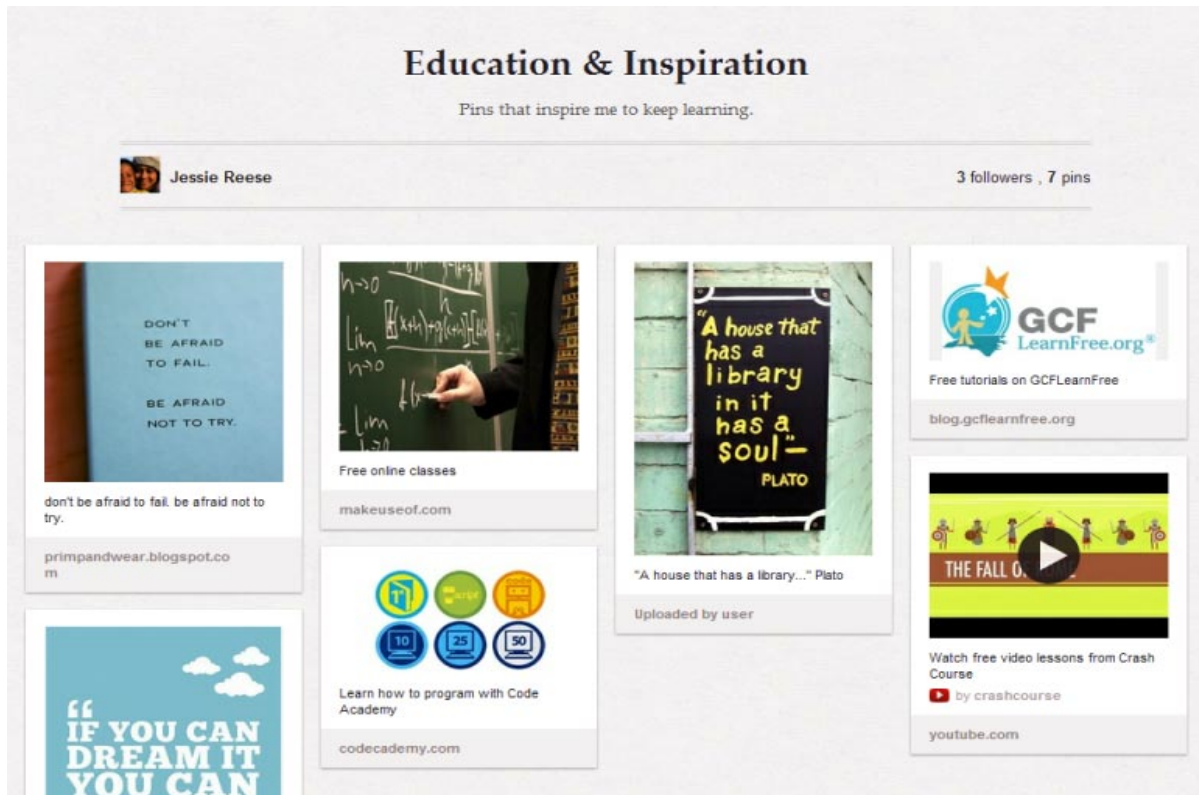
Education & Inspiration

Pins that inspire me to keep learning.

Jessie Reese

3 followers , 7 pins

DON'T BE AFRAID TO FAIL. BE AFRAID NOT TO TRY.

don't be afraid to fail. be afraid not to try.

primpandwear.blogspot.com

"IF YOU CAN DREAM IT YOU CAN

Free online classes

makeuseof.com

10 25 50

Learn how to program with Code Academy

codecademy.com

"A house that has a library in it has a soul" — PLATO

"A house that has a library..." Plato

Uploaded by user

GCF LearnFree.org®

Free tutorials on GCFLearnFree

blog.gcflearnfree.org

THE FALL O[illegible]

Watch free video lessons from Crash Course

by crashcourse

youtube.com